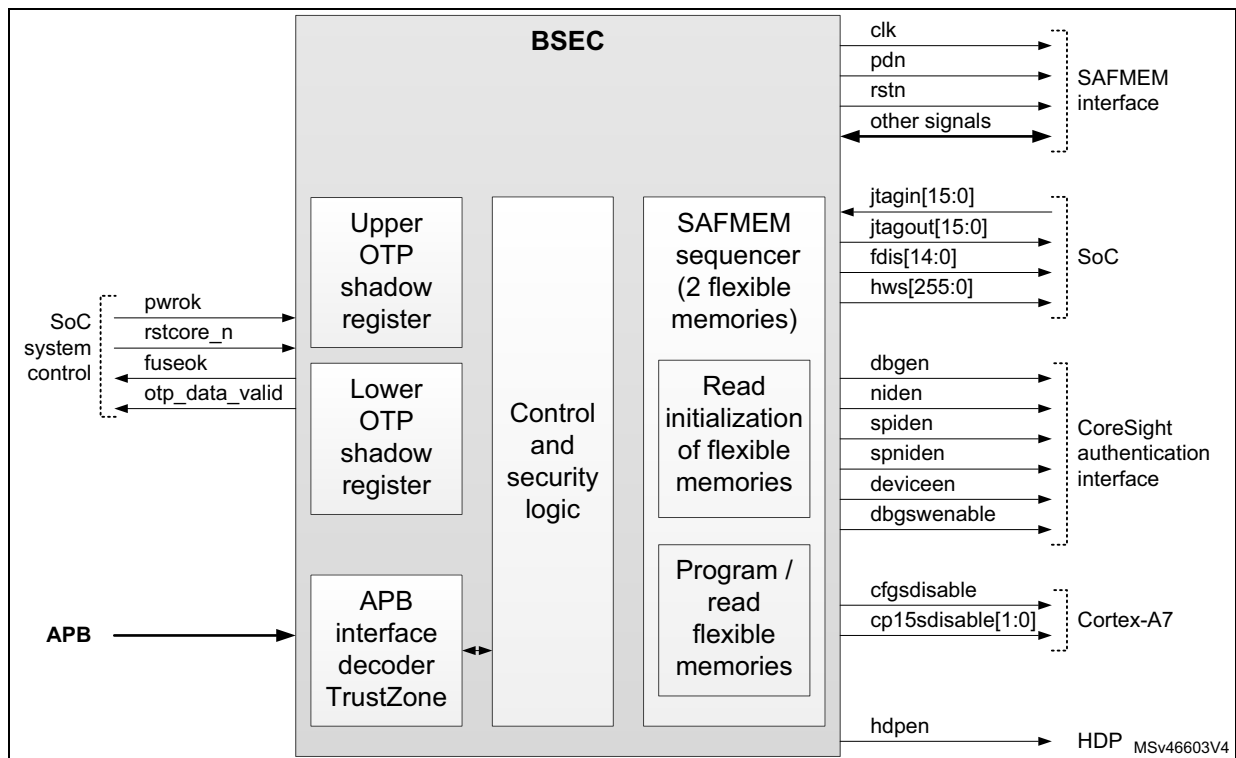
BSEC

clk
pdn
rstn
other signals
SAFMEM interface

jtagin[15:0]
jtagout[15:0]
fdis[14:0]
hws[255:0]
SoC

SoC system control
pwrok
rstcore_n
fuseok
otp_data_valid

Upper OTP shadow register

Lower OTP shadow register

Control and security logic

SAFMEM sequencer (2 flexible memories)

Read initialization of flexible memories

dbgen
niden
spiden
spniden
deviceen
dbgswenable
CoreSight authentication interface

Program / read flexible memories

cfgsdisable
cp15sdisable[1:0]
Cortex-A7

APB
APB interface decoder TrustZone

hdpen
HDP

MSv46603V4